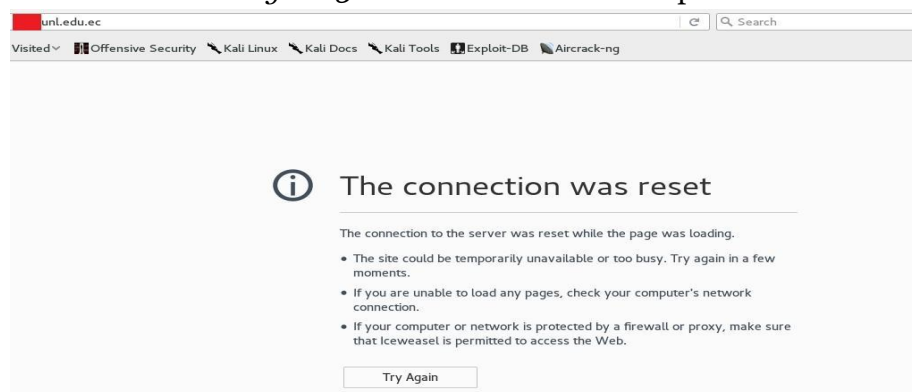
unl.edu.ec

Search

Visited Offensive Security Kali Linux Kali Docs Kali Tools Exploit-DB Aircrack-ng

The connection was reset

The connection to the server was reset while the page was loading.

- The site could be temporarily unavailable or too busy. Try again in a few moments.
- If you are unable to load any pages, check your computer's network connection.
- If your computer or network is protected by a firewall or proxy, make sure that Iceweasel is permitted to access the Web.

Try Again